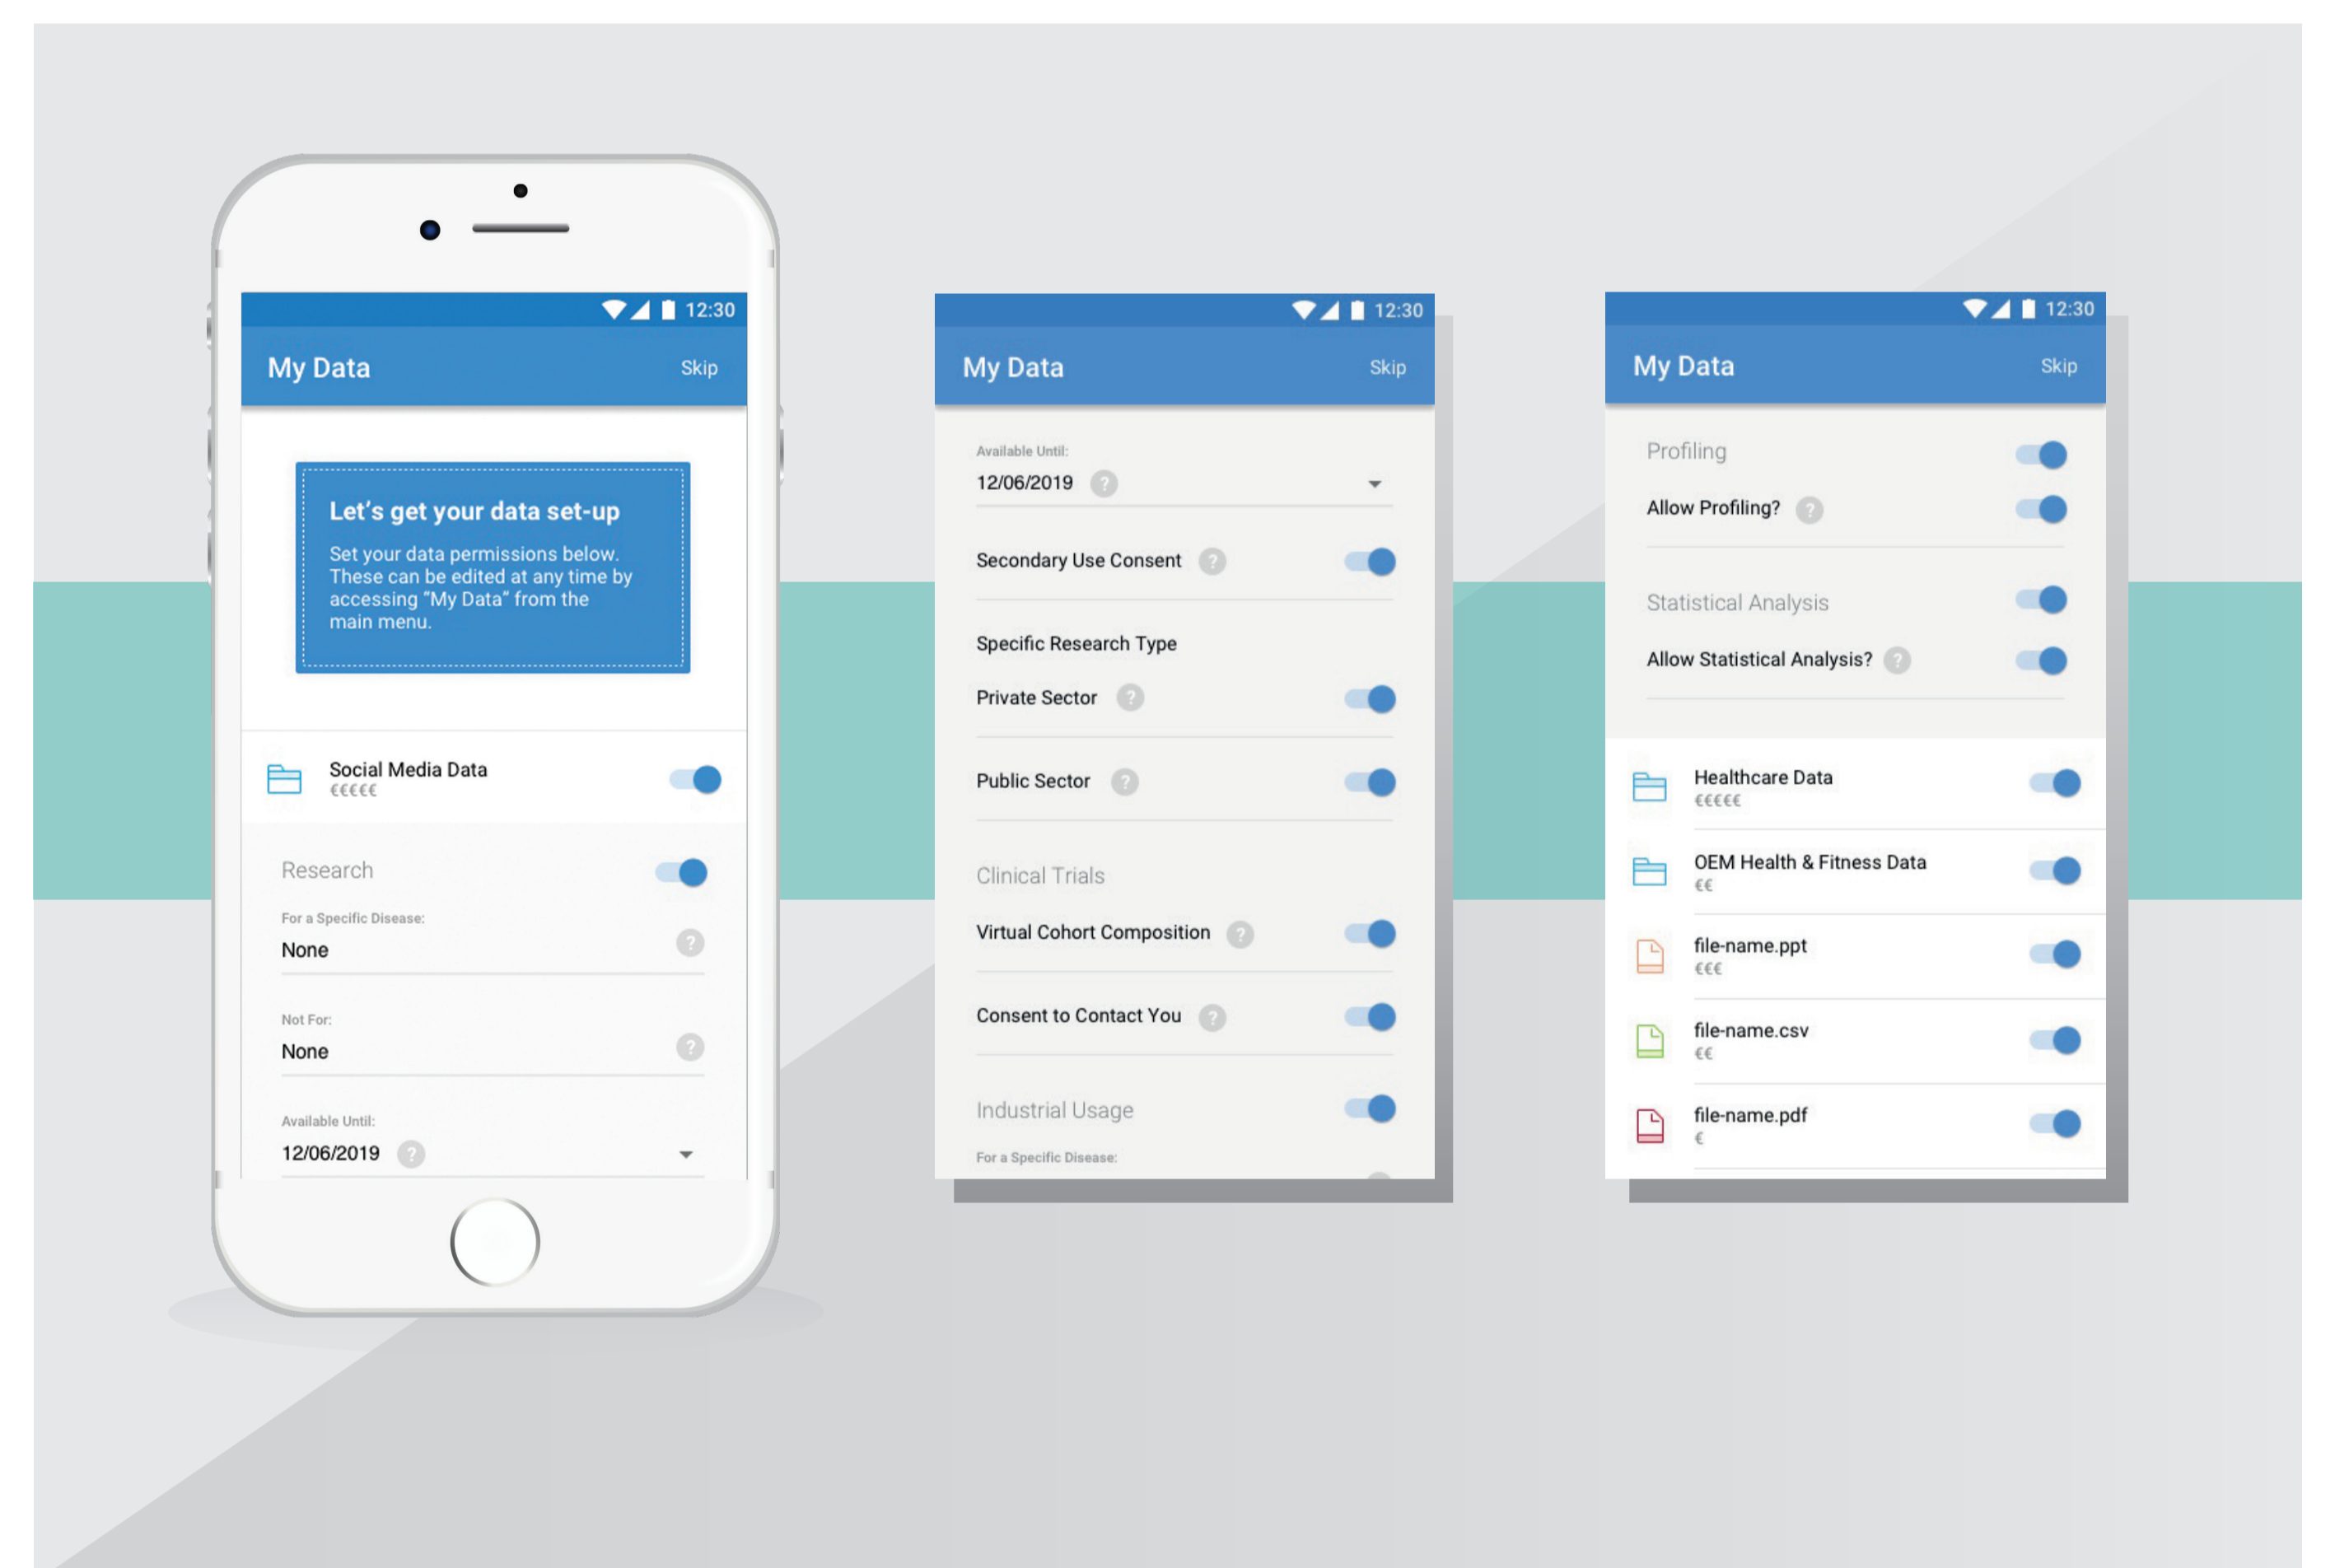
12:30

My Data

Skip

Let’s get your data set-up

Set your data permissions below. These can be edited at any time by accessing “My Data” from the main menu.

Social Media Data
€€€€€

Research

For a Specific Disease:
None

Not For:
None

Available Until:
12/06/2019

12:30

My Data

Skip

Available Until:
12/06/2019

Secondary Use Consent

Specific Research Type

Private Sector

Public Sector

Clinical Trials

Virtual Cohort Composition

Consent to Contact You

Industrial Usage

For a Specific Disease:

12:30

My Data

Skip

Profiling

Allow Profiling?

Statistical Analysis

Allow Statistical Analysis?

Healthcare Data
€€€€€

OEM Health & Fitness Data
€€

file-name.ppt
€€€

file-name.csv
€€

file-name.pdf
€